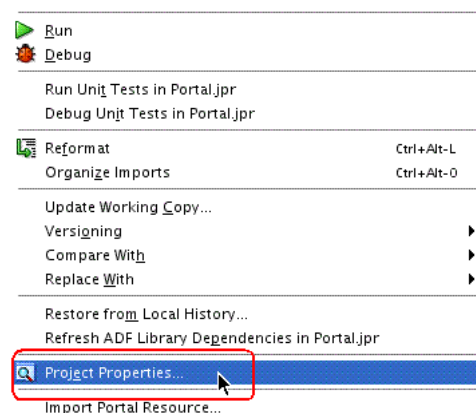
Run
Debug

Run Unit Tests in Portal.jpr
Debug Unit Tests in Portal.jpr

Reformat Ctrl+Alt-L
Organize Imports Ctrl+Alt-O

Update Working Copy...
Versioning
Compare With
Replace With

Restore from Local History...
Refresh ADF Library Dependencies in Portal.jpr

Project Properties...
Import Portal Resource...